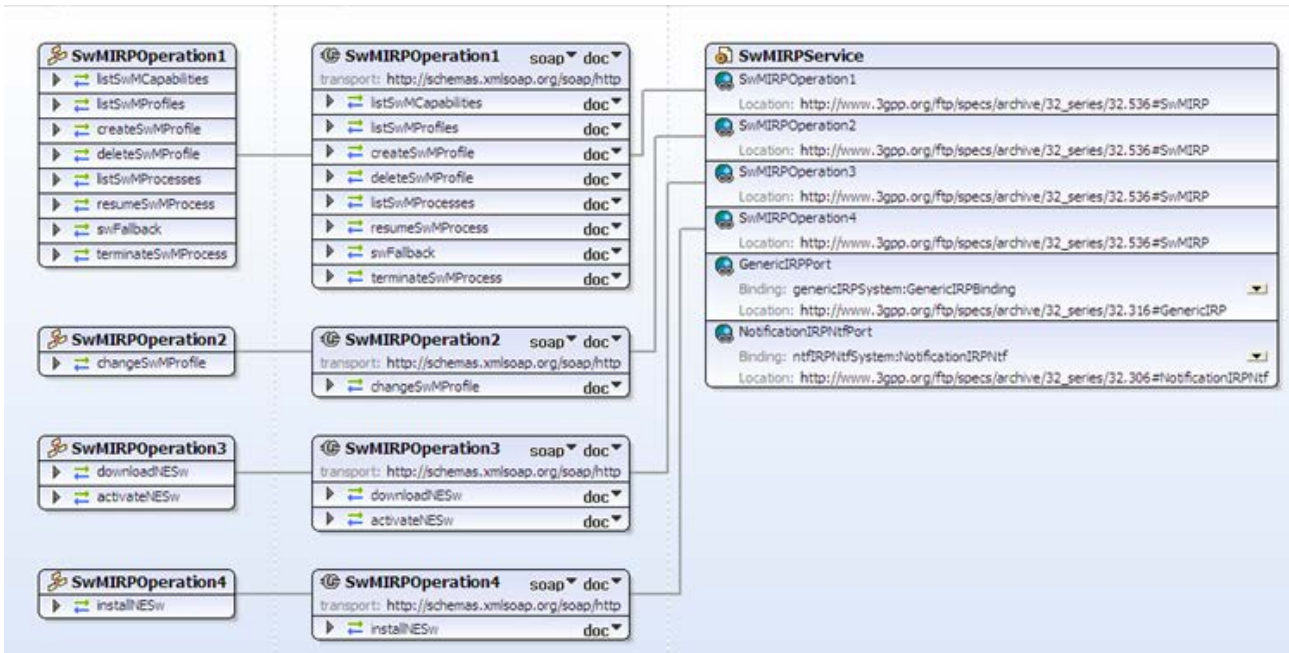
SwMIRPOperation1
listSwMCapabilities
listSwMProfiles
createSwMProfile
deleteSwMProfile
listSwMProcesses
resumeSwMProcess
swFallback
terminateSwMProcess

SwMIRPOperation1 soap doc
transport: http://schemas.xmlsoap.org/soap/http
listSwMCapabilities doc
listSwMProfiles doc
createSwMProfile doc
deleteSwMProfile doc
listSwMProcesses doc
resumeSwMProcess doc
swFallback doc
terminateSwMProcess doc

SwMIRPService
SwMIRPOperation1
Location: http://www.3gpp.org/ftp/specs/archive/32_series/32.536#SwMIRP
SwMIRPOperation2
Location: http://www.3gpp.org/ftp/specs/archive/32_series/32.536#SwMIRP
SwMIRPOperation3
Location: http://www.3gpp.org/ftp/specs/archive/32_series/32.536#SwMIRP
SwMIRPOperation4
Location: http://www.3gpp.org/ftp/specs/archive/32_series/32.536#SwMIRP
GenericIRPPort
Binding: genericIRPSystem:GenericIRPBinding
Location: http://www.3gpp.org/ftp/specs/archive/32_series/32.316#GenericIRP
NotificationIRPNtfPort
Binding: ntfIRPNtfSystem:NotificationIRPNtf
Location: http://www.3gpp.org/ftp/specs/archive/32_series/32.306#NotificationIRPNtf

SwMIRPOperation2
changeSwMProfile

SwMIRPOperation2 soap doc
transport: http://schemas.xmlsoap.org/soap/http
changeSwMProfile doc

SwMIRPOperation3
downloadNESw
activateNESw

SwMIRPOperation3 soap doc
transport: http://schemas.xmlsoap.org/soap/http
downloadNESw doc
activateNESw doc

SwMIRPOperation4
installNESw

SwMIRPOperation4 soap doc
transport: http://schemas.xmlsoap.org/soap/http
installNESw doc